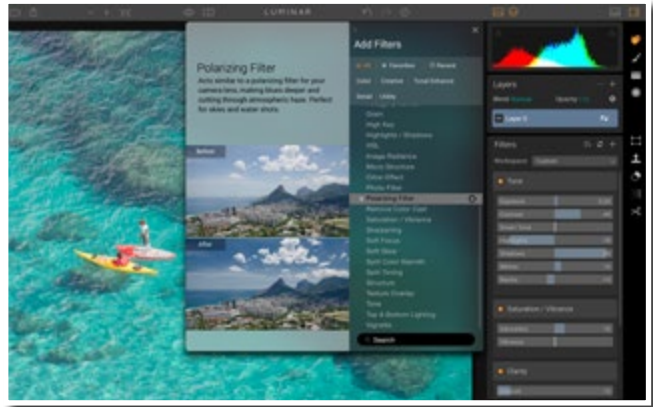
LUMINAR

Polarizing Filter

Acts similar to a polarizing filter for your camera lens, making blues deeper and cutting through atmospheric haze. Perfect for skies and water shots.

Before

After

Add Filters

All Favorites Recent

Color Creative Tonal Enhance

Detail Utility

Dehaze
High Key
Highlights / Shadows
HSL
Image Radiance
Micro Structure
Orton Effect
Photo Filter
Polarizing Filter
Remove Color Cast
Saturation / Vibrance
Sharpening
Soft Focus
Soft Glow
Split Color Warmth
Split Toning
Structure
Texture Overlay
Tone
Top & Bottom Lighting
Vignette

Search

Layers

Blend Normal Opacity 100

Layer 1

Filters

Workspace Custom

Tone

Exposure
Contrast
Smart Tone
Highlights
Shadows
Whites
Blacks

Saturation / Vibrance

Saturation
Vibrance

Clarity

Amount